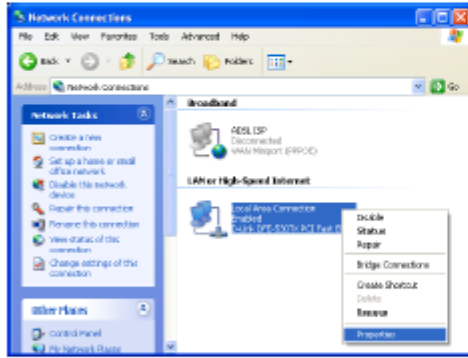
Network Connections

File Edit View Favorites Tools Advanced Help

Back Search Folders

Address Network Connections Go

Network Tasks

Create a new connection

Set up a home or small office network

Disable this network device

Repair this connection

Rename this connection

View status of this connection

Change settings of this connection

Other Places

Control Panel

My Network Places

Broadband

ADSL ISP
Disconnected
WAN Miniport (PPPOE)

LAN or High-Speed Internet

Local Area Connection
Enabled
D-Link DFE-530TX PCI Fast E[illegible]

Disable
Status
Repair
Bridge Connections
Create Shortcut
Delete
Rename
Properties